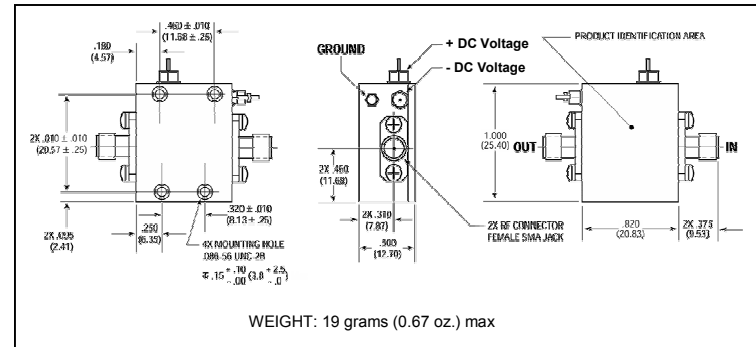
.460 ± .010 (11.68 ± .25)

.180 (4.57)

2X .810 ± .010 (20.57 ± .25)

.320 ± .010 (8.13 ± .25)

.250 (6.35)

2X .095 (2.41)

4X MOUNTING HOLE .086-56 UNC-2B
$\mp .15 ^{+.10}_{-.00}$ $(3.8 ^{+2.5}_{-.0})$

GROUND

+ DC Voltage

- DC Voltage

2X .460 (11.68)

2X .310 (7.87)

.500 (12.70)

2X RF CONNECTOR FEMALE SMA JACK

PRODUCT IDENTIFICATION AREA

1.000 (25.40)

OUT

IN

.820 (20.83)

2X .375 (9.53)

WEIGHT: 19 grams (0.67 oz.) max